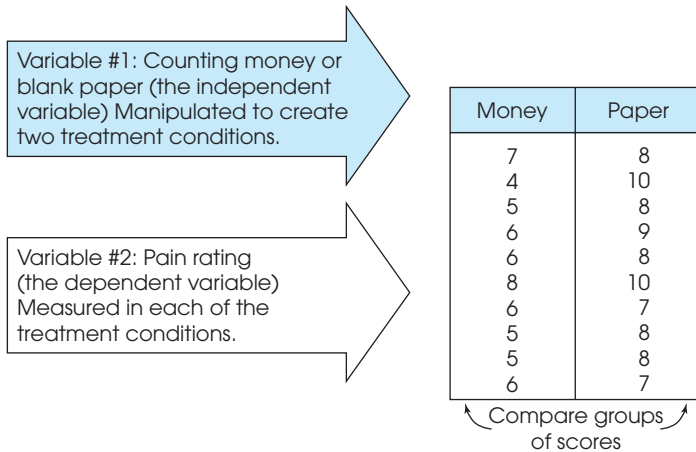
Variable #1: Counting money or blank paper (the independent variable) Manipulated to create two treatment conditions.

Variable #2: Pain rating (the dependent variable) Measured in each of the treatment conditions.

| Money | Paper |
|---|---|
| 7 | 8 |
| 4 | 10 |
| 5 | 8 |
| 6 | 9 |
| 6 | 8 |
| 8 | 10 |
| 6 | 7 |
| 5 | 8 |
| 5 | 8 |
| 6 | 7 |

Compare groups of scores